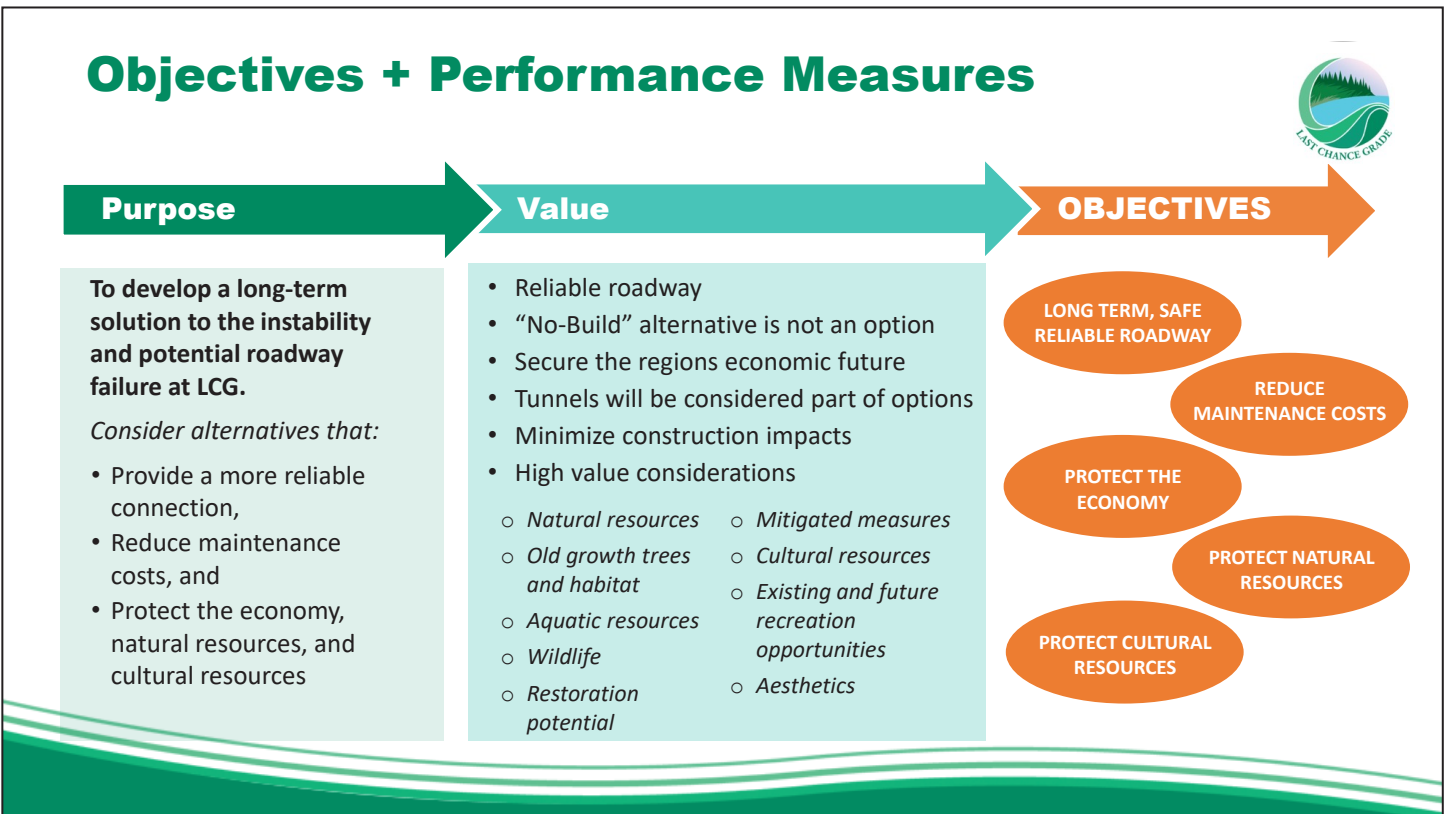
Objectives + Performance Measures

LAST CHANCE GRADE

Purpose

Value

OBJECTIVES

**To develop a long-term solution to the instability and potential roadway failure at LCG.**

*Consider alternatives that:*

- Provide a more reliable connection,
- Reduce maintenance costs, and
- Protect the economy, natural resources, and cultural resources

- Reliable roadway
- "No-Build" alternative is not an option
- Secure the regions economic future
- Tunnels will be considered part of options
- Minimize construction impacts
- High value considerations
  - *Natural resources*
  - *Old growth trees and habitat*
  - *Aquatic resources*
  - *Wildlife*
  - *Restoration potential*
  - *Mitigated measures*
  - *Cultural resources*
  - *Existing and future recreation opportunities*
  - *Aesthetics*

LONG TERM, SAFE RELIABLE ROADWAY

REDUCE MAINTENANCE COSTS

PROTECT THE ECONOMY

PROTECT NATURAL RESOURCES

PROTECT CULTURAL RESOURCES